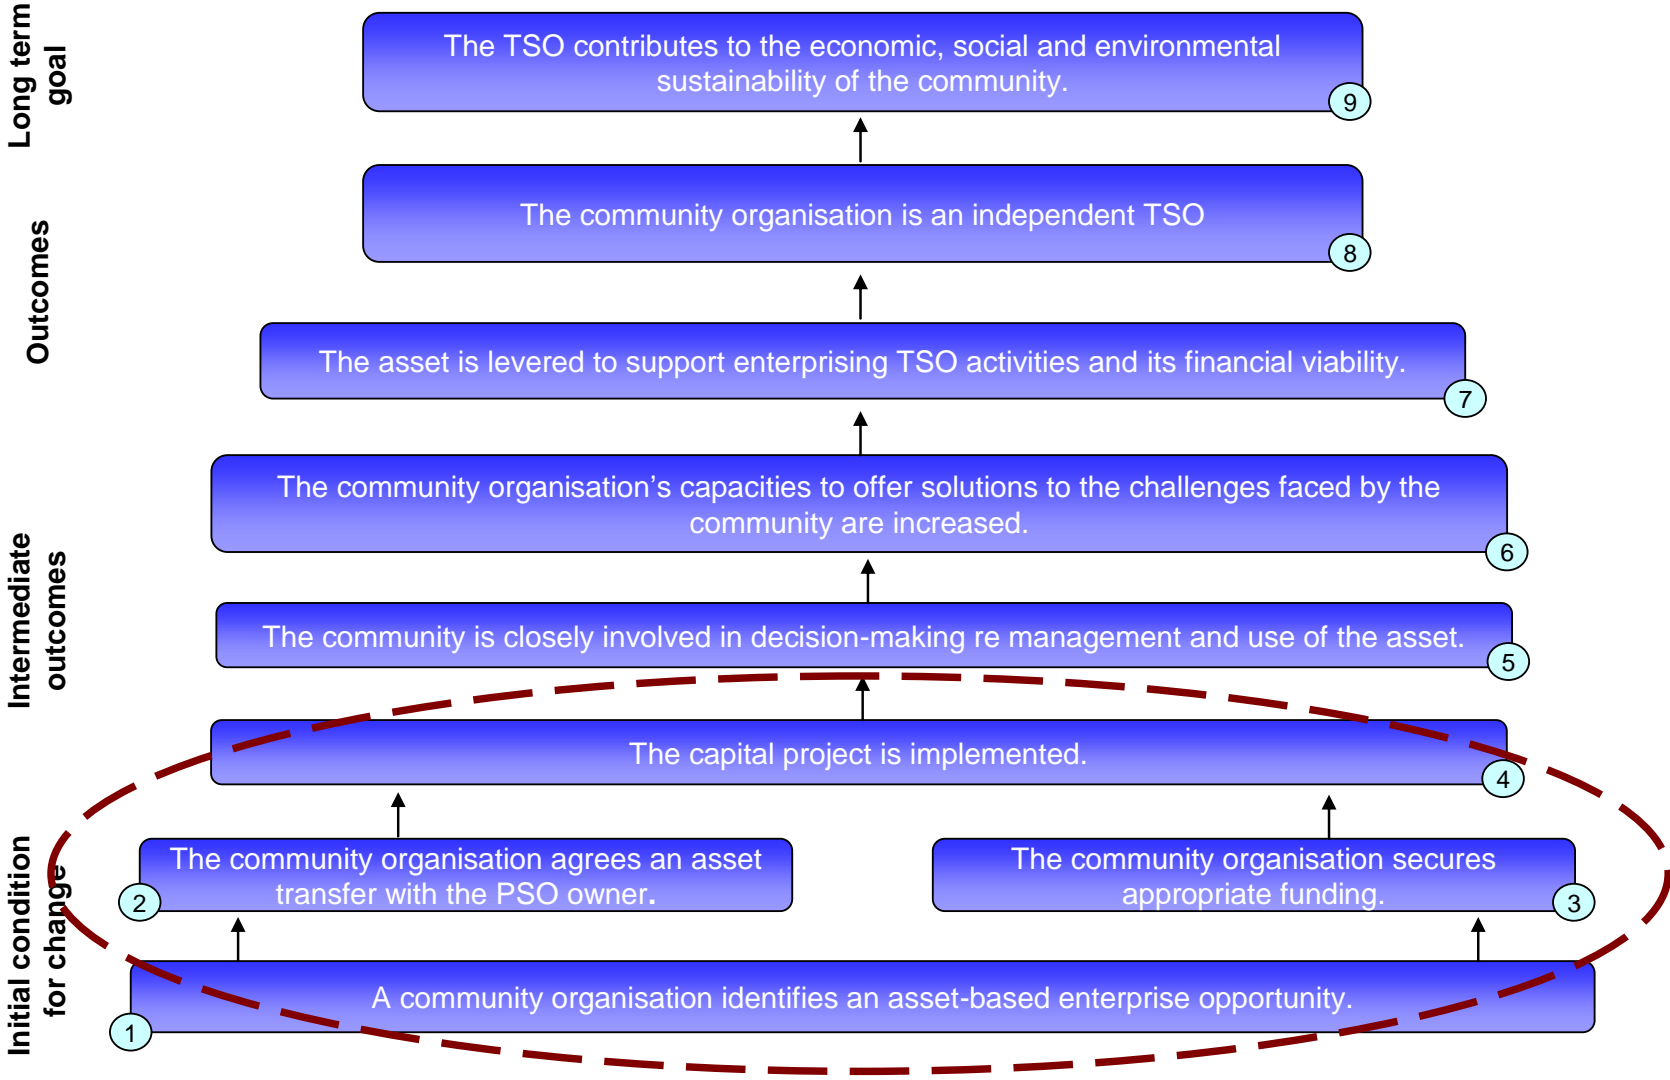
Long term goal

The TSO contributes to the economic, social and environmental sustainability of the community.
9

Outcomes

The community organisation is an independent TSO
8

The asset is levered to support enterprising TSO activities and its financial viability.
7

Intermediate outcomes

The community organisation's capacities to offer solutions to the challenges faced by the community are increased.
6

The community is closely involved in decision-making re management and use of the asset.
5

The capital project is implemented.
4

Initial condition for change

The community organisation agrees an asset transfer with the PSO owner.
2

The community organisation secures appropriate funding.
3

A community organisation identifies an asset-based enterprise opportunity.
1